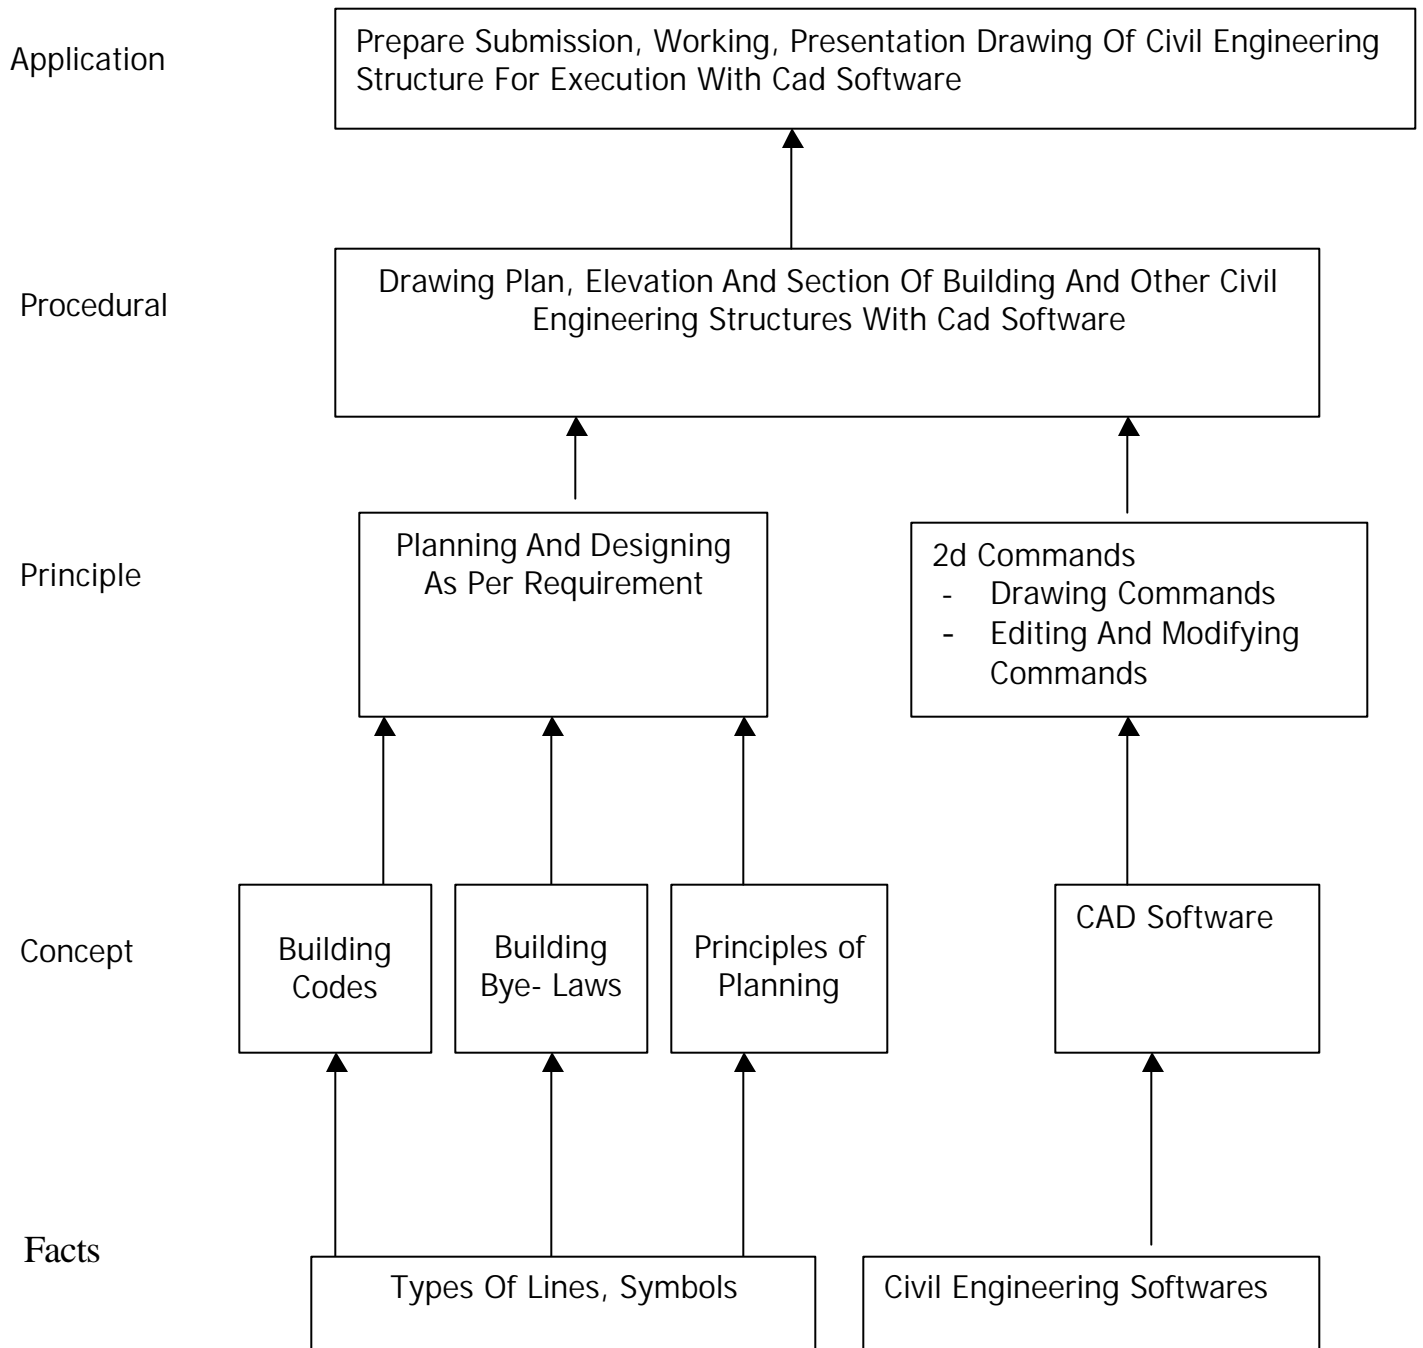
Application

Prepare Submission, Working, Presentation Drawing Of Civil Engineering Structure For Execution With Cad Software

Procedural

Drawing Plan, Elevation And Section Of Building And Other Civil Engineering Structures With Cad Software

Principle

Planning And Designing As Per Requirement

2d Commands
- Drawing Commands
- Editing And Modifying Commands

Concept

Building Codes

Building Bye- Laws

Principles of Planning

CAD Software

Facts

Types Of Lines, Symbols

Civil Engineering Softwares